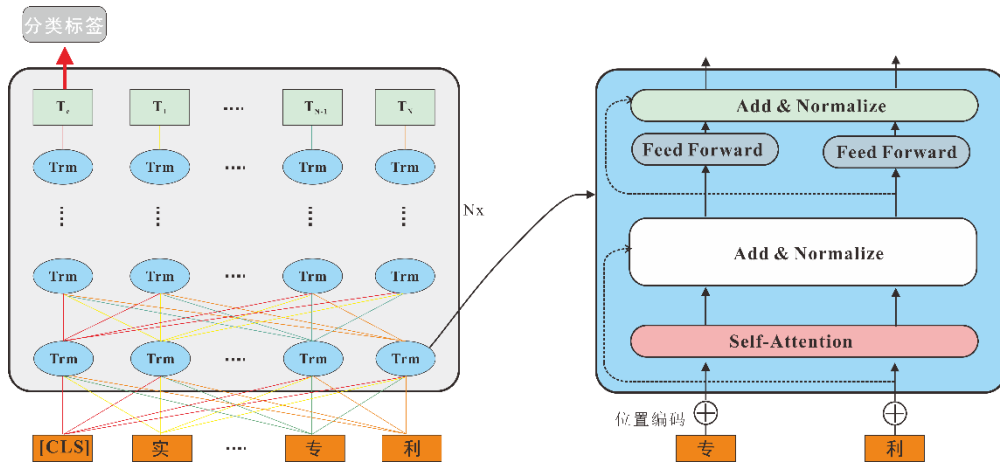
分类标签

$T_c$ $T_1$ ···· $T_{N-1}$ $T_N$

Trm Trm ···· Trm Trm

⋮ ⋮ ⋮ ⋮

Nx

Trm Trm ···· Trm Trm

Trm Trm ···· Trm Trm

[CLS] 实 ···· 专 利

Add & Normalize

Feed Forward Feed Forward

Add & Normalize

Self-Attention

位置编码

专 利